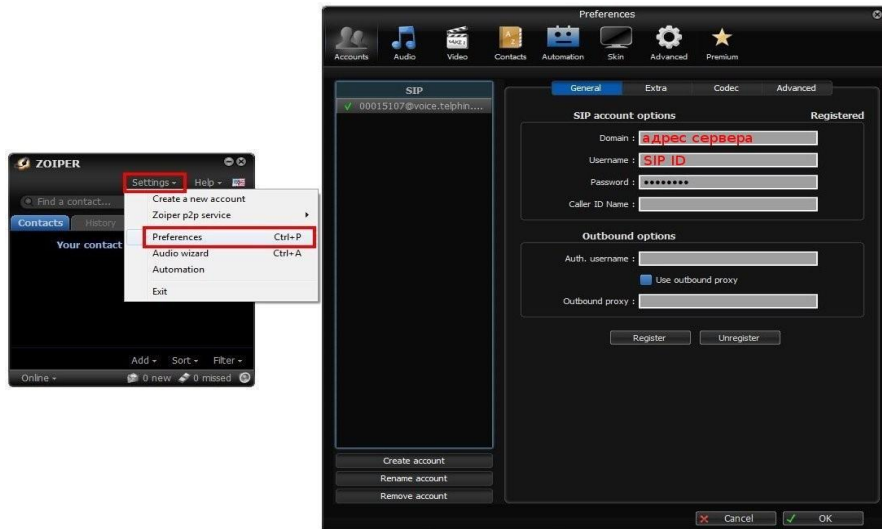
ZOIPER

Settings ▾ Help ▾

Find a contact...

Contacts History

Your contact

Create a new account
Zoiper p2p service
Preferences Ctrl+P
Audio wizard Ctrl+A
Automation
Exit

Add ▾ Sort ▾ Filter ▾

Online ▾ 0 new 0 missed

Preferences

Accounts Audio Video Contacts Automation Skin Advanced Premium

SIP

✓ 00015107@voice.telphin....

General Extra Codec Advanced

SIP account options Registered

Domain : адрес сервера

Username : SIP ID

Password : ••••••••

Caller ID Name :

Outbound options

Auth. username :

Use outbound proxy

Outbound proxy :

Register Unregister

Create account
Rename account
Remove account

Cancel OK